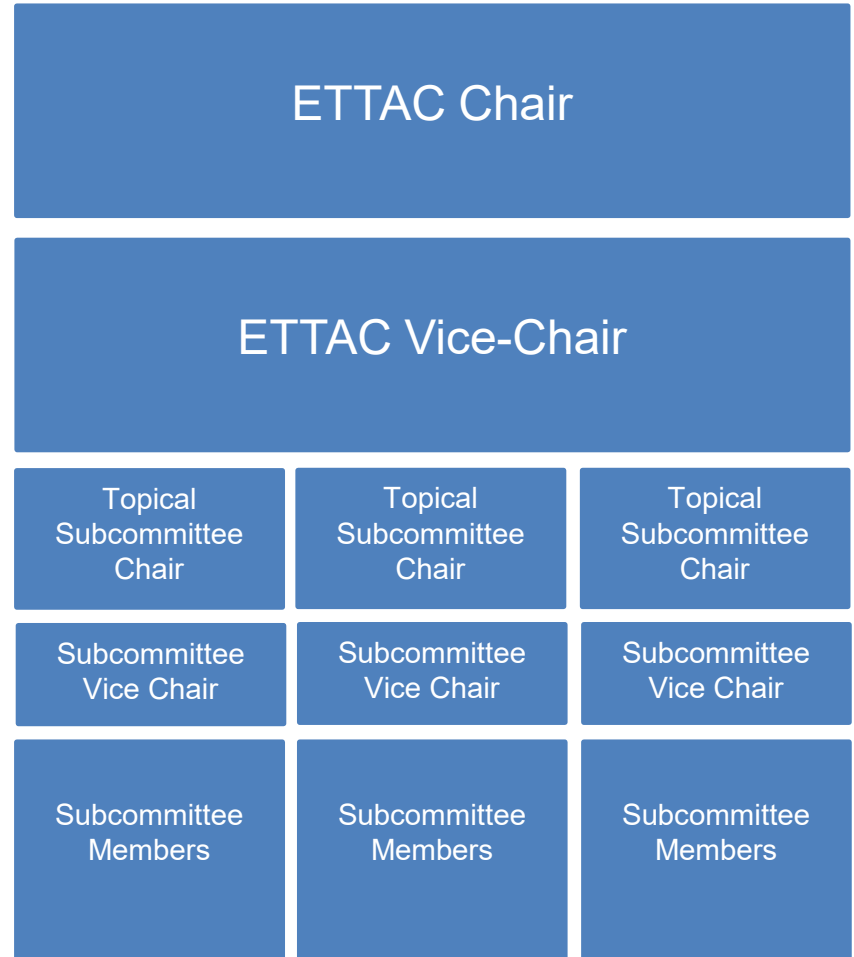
ETTAC Chair

ETTAC Vice-Chair

Topical Subcommittee Chair

Topical Subcommittee Chair

Topical Subcommittee Chair

Subcommittee Vice Chair

Subcommittee Vice Chair

Subcommittee Vice Chair

Subcommittee Members

Subcommittee Members

Subcommittee Members